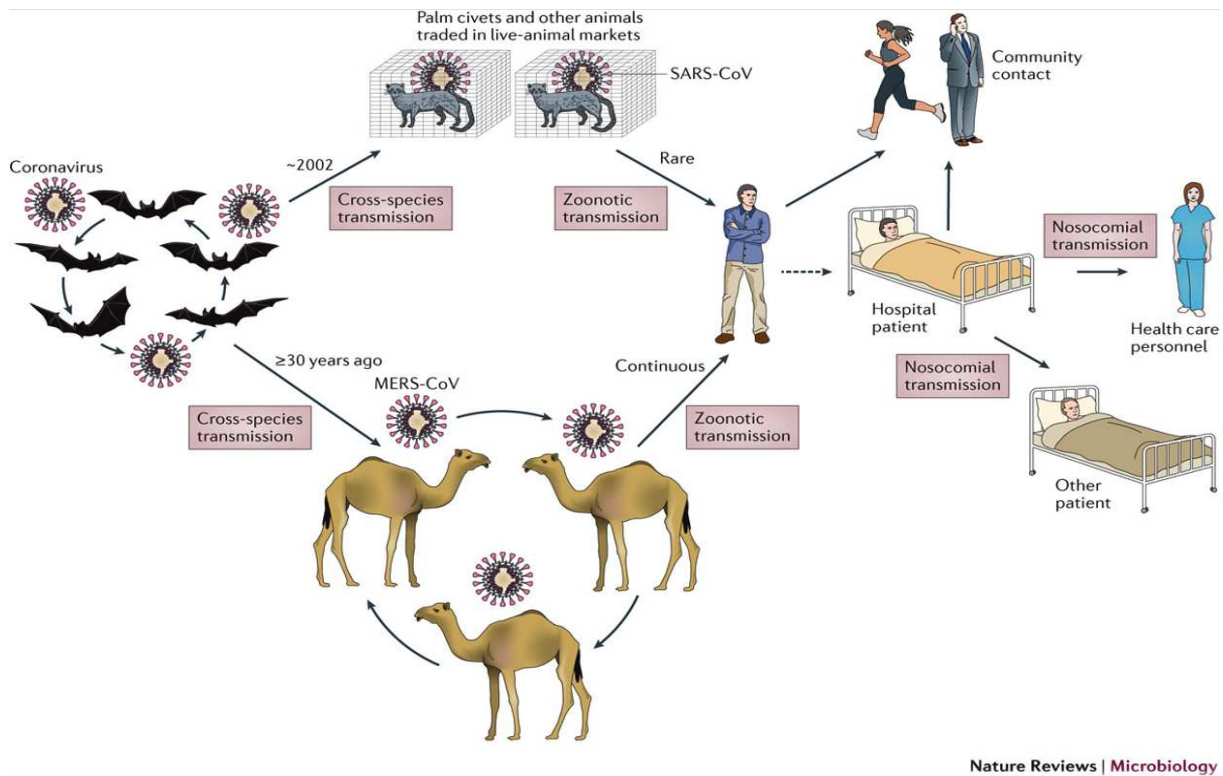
Palm civets and other animals traded in live-animal markets

SARS-CoV

Community contact

Coronavirus

~2002

Cross-species transmission

Rare

Zoonotic transmission

Nosocomial transmission

Hospital patient

Health care personnel

≥30 years ago

MERS-CoV

Continuous

Nosocomial transmission

Cross-species transmission

Zoonotic transmission

Other patient

Nature Reviews | Microbiology